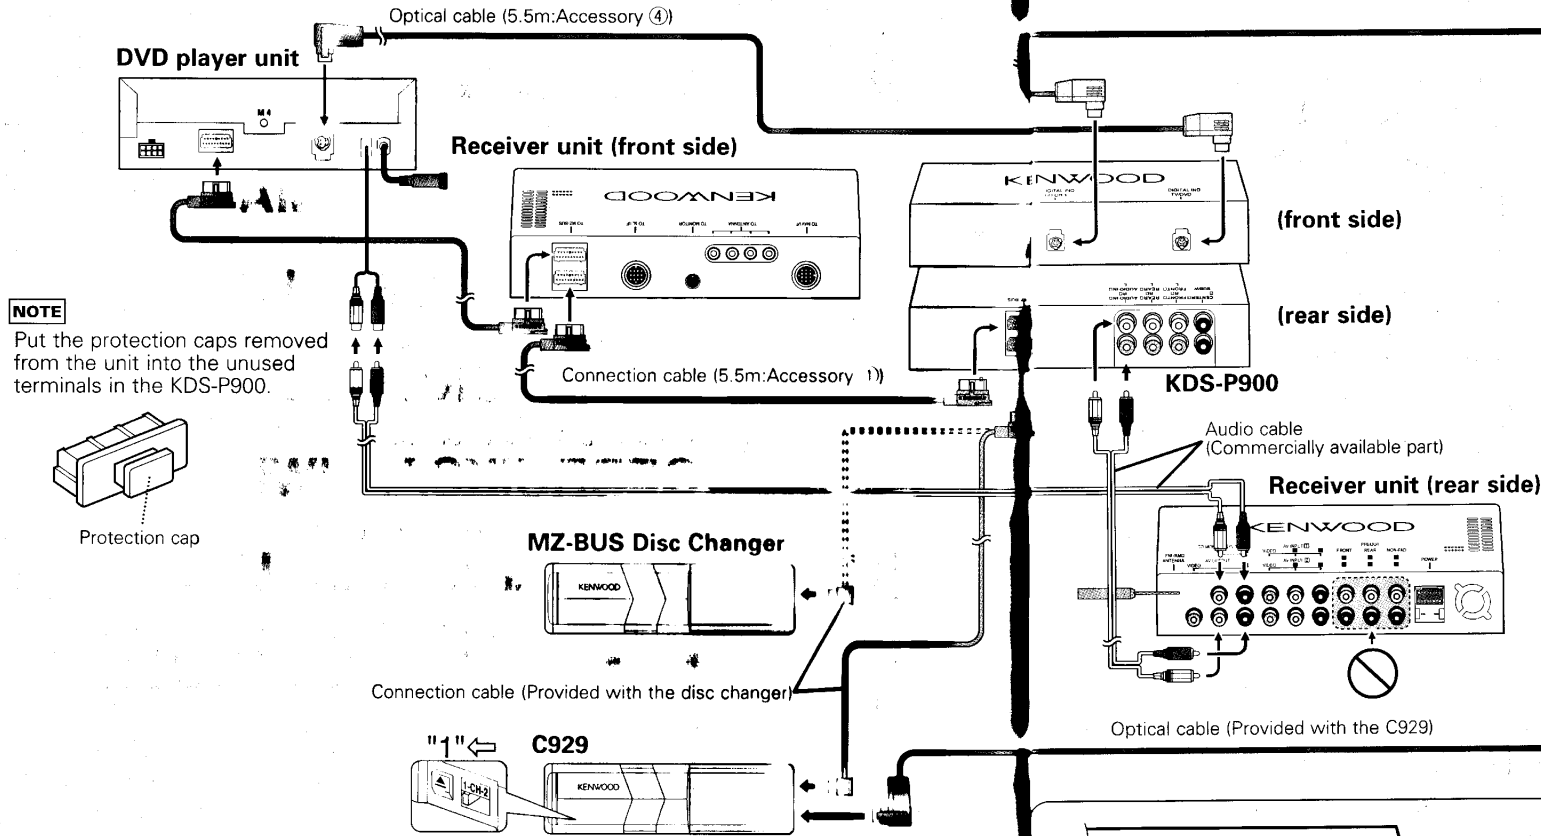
Optical cable (5.5m:Accessory ④)

DVD player unit

Receiver unit (front side)

KENWOOD

KENWOOD

(front side)

(rear side)

NOTE

Put the protection caps removed from the unit into the unused terminals in the KDS-P900.

Protection cap

Connection cable (5.5m:Accessory 1)

KDS-P900

Audio cable (Commercially available part)

Receiver unit (rear side)

KENWOOD

MZ-BUS Disc Changer

KENWOOD

Connection cable (Provided with the disc changer)

Optical cable (Provided with the C929)

"1"⇦

C929

KENWOOD

1-CH-2